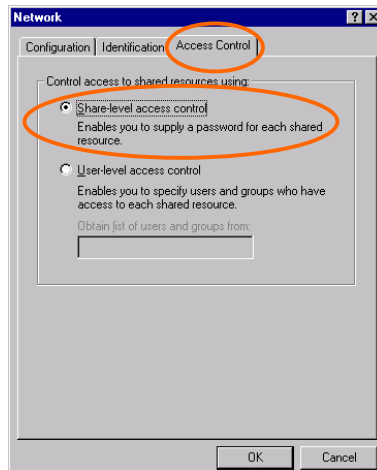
Network

?

×

Configuration

Identification

Access Control

Control access to shared resources using:

Share-level access control

Enables you to supply a password for each shared resource.

User-level access control

Enables you to specify users and groups who have access to each shared resource.

Obtain list of users and groups from:

OK

Cancel